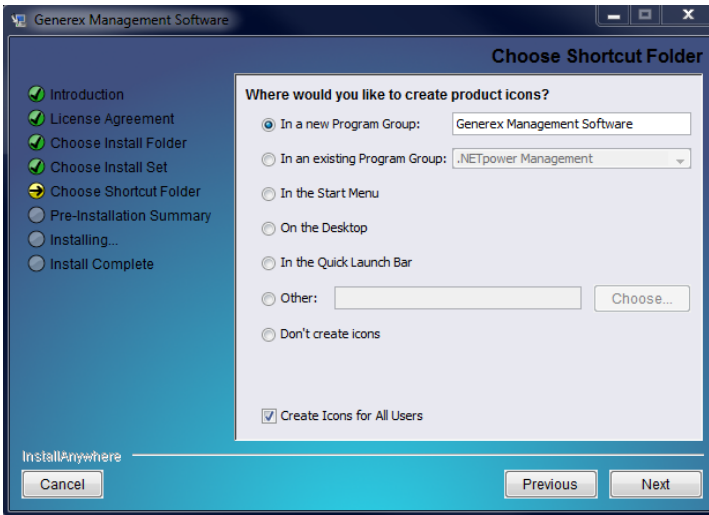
Generex Management Software

Choose Shortcut Folder

Introduction
License Agreement
Choose Install Folder
Choose Install Set
Choose Shortcut Folder
Pre-Installation Summary
Installing...
Install Complete

Where would you like to create product icons?

In a new Program Group: Generex Management Software

In an existing Program Group: .NETpower Management

In the Start Menu

On the Desktop

In the Quick Launch Bar

Other: Choose...

Don't create icons

Create Icons for All Users

InstallAnywhere

Cancel

Previous

Next